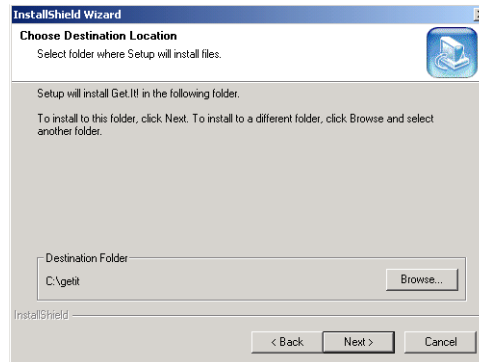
InstallShield Wizard

Choose Destination Location

Select folder where Setup will install files.

Setup will install Get.It! in the following folder.

To install to this folder, click Next. To install to a different folder, click Browse and select another folder.

Destination Folder

C:\getit

Browse...

InstallShield

< Back

Next >

Cancel